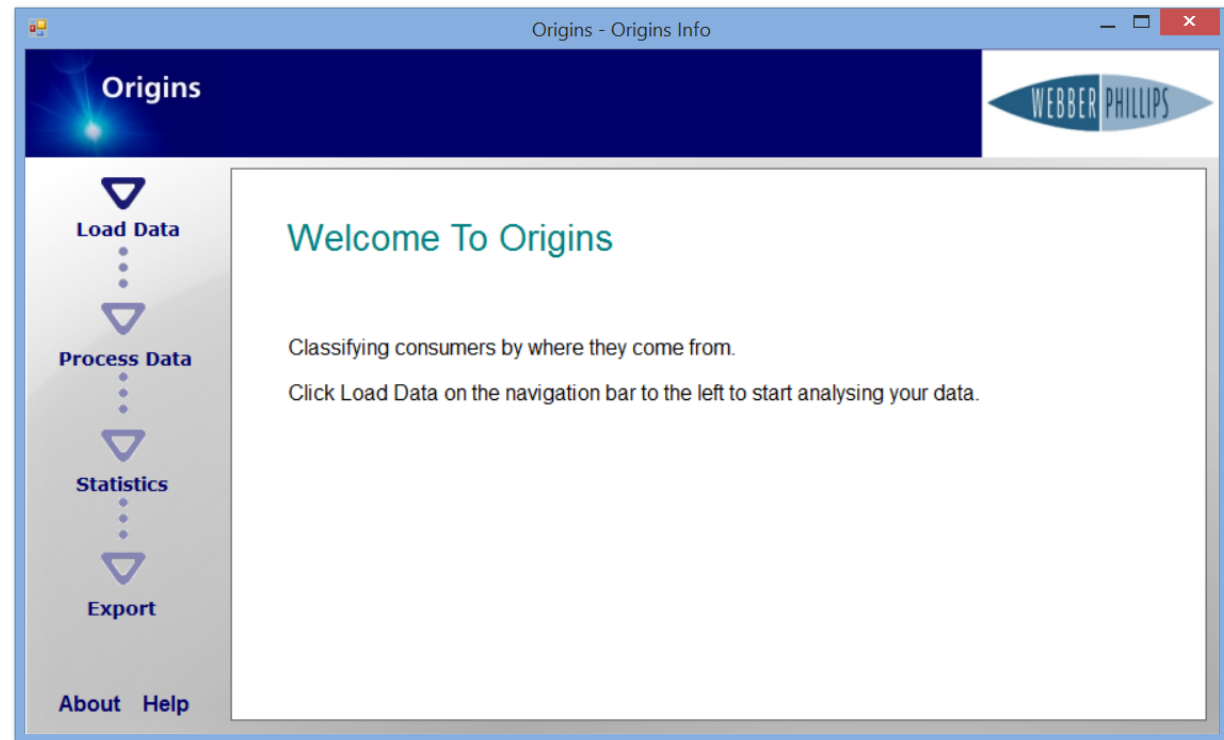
Origins - Origins Info

Origins

WEBBER PHILLIPS

Load Data

Process Data

Statistics

Export

About Help

Welcome To Origins

Classifying consumers by where they come from.

Click Load Data on the navigation bar to the left to start analysing your data.